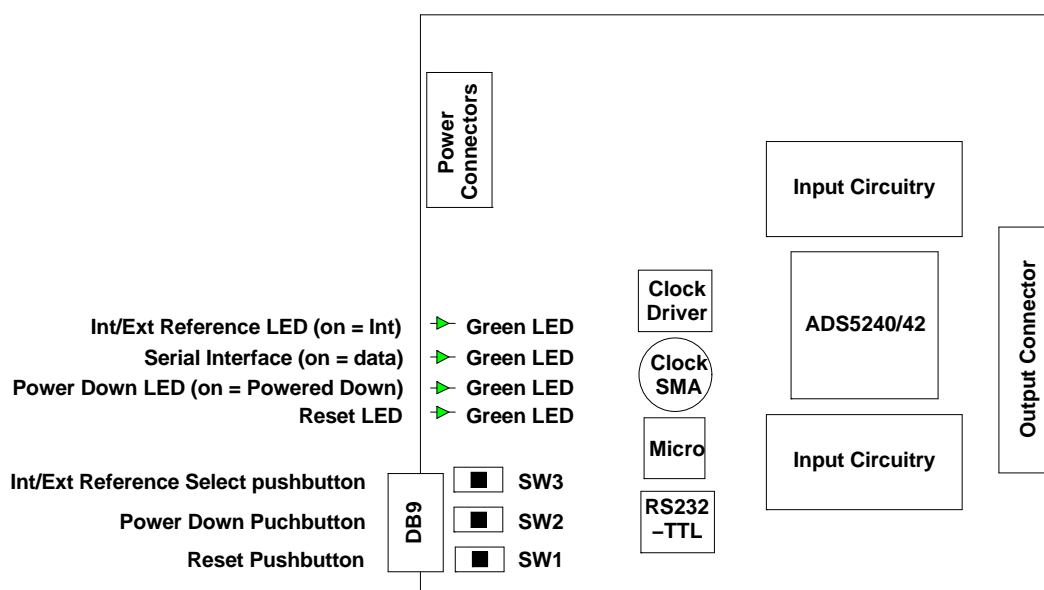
Power Connectors

Input Circuitry

Output Connector

Clock Driver

ADS5240/42

Int/Ext Reference LED (on = Int)
Green LED
Serial Interface (on = data)
Green LED
Power Down LED (on = Powered Down)
Green LED
Reset LED
Green LED

Clock SMA

Micro

Input Circuitry

Int/Ext Reference Select pushbutton
SW3
Power Down Puchbutton
DB9
SW2
Reset Pushbutton
SW1

RS232 –TTL